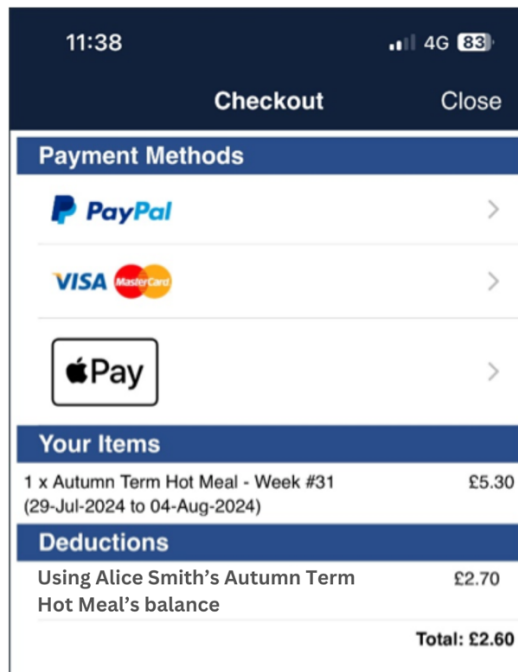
11:38

4G 83

Checkout

Close

Payment Methods

PayPal

VISA MasterCard

Pay

Your Items

1 x Autumn Term Hot Meal - Week #31 (29-Jul-2024 to 04-Aug-2024)

£5.30

Deductions

Using Alice Smith's Autumn Term Hot Meal's balance

£2.70

Total: £2.60